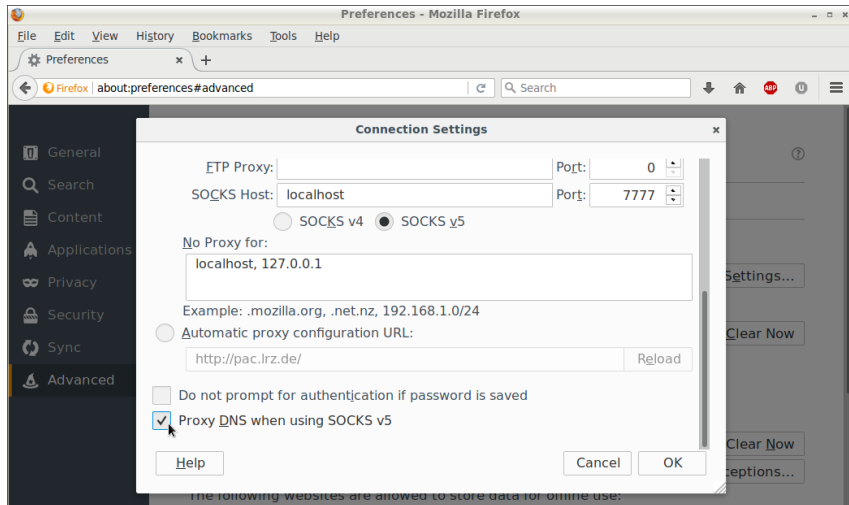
Preferences - Mozilla Firefox

File Edit View History Bookmarks Tools Help

Preferences +

Firefox about:preferences#advanced

Search

General
Search
Content
Applications
Privacy
Security
Sync
Advanced

Connection Settings

FTP Proxy: Port: 0
SOCKS Host: localhost Port: 7777
SOCKS v4 SOCKS v5
No Proxy for:
localhost, 127.0.0.1
Example: .mozilla.org, .net.nz, 192.168.1.0/24
Automatic proxy configuration URL:
http://pac.lrz.de/ Reload
Do not prompt for authentication if password is saved
Proxy DNS when using SOCKS v5
Help Cancel OK

Settings...
Clear Now
Clear Now
ceptions...
The following websites are allowed to store data for offline use: